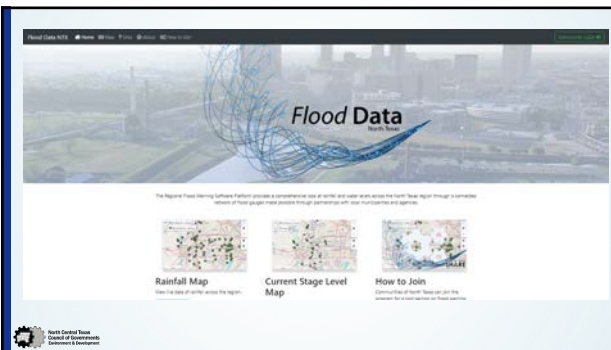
Flood Data NTX  Home  Map  Sites  About  How to Join

Community Login

Flood Data
North Texas

The Regional Flood Warning Software Platform provides a comprehensive look at rainfall and water levels across the North Texas region through a connected network of flood gauges made possible through partnerships with local municipalities and agencies.

Rainfall Map
View live data of rainfall across the region.

Current Stage Level Map

How to Join
Communities of North Texas can join the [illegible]

North Central Texas Council of Governments
Environment & Development